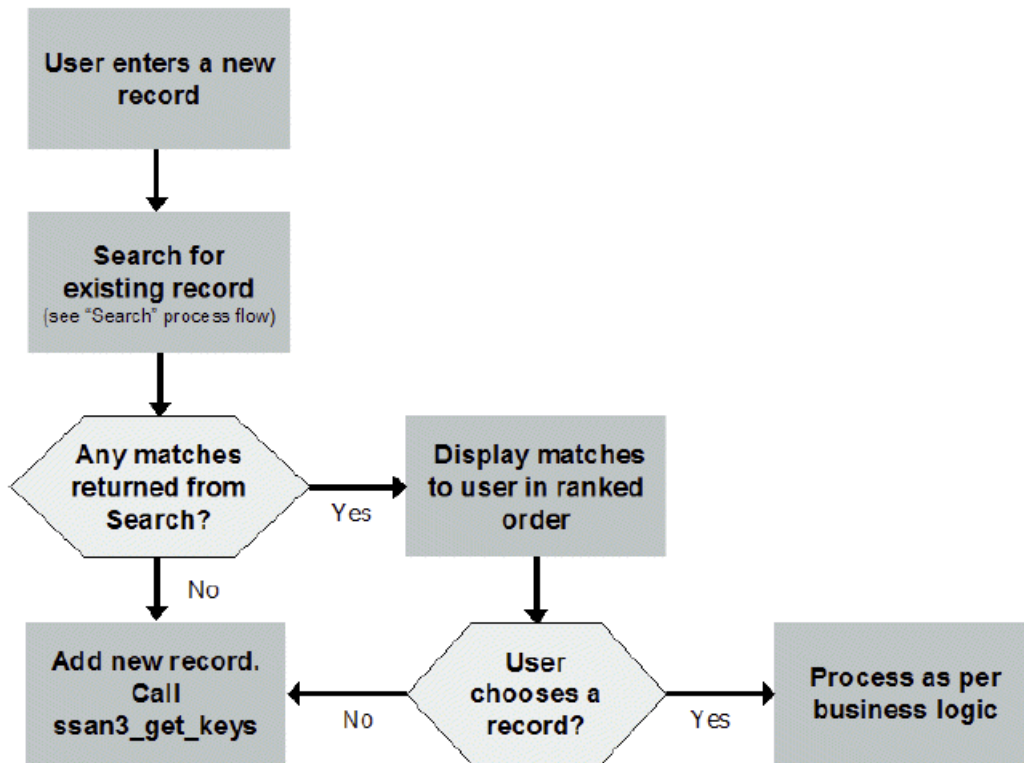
User enters a new record

Search for existing record
(see "Search" process flow)

Any matches returned from Search?

Yes

Display matches to user in ranked order

No

Add new record. Call ssan3_get_keys

No

User chooses a record?

Yes

Process as per business logic